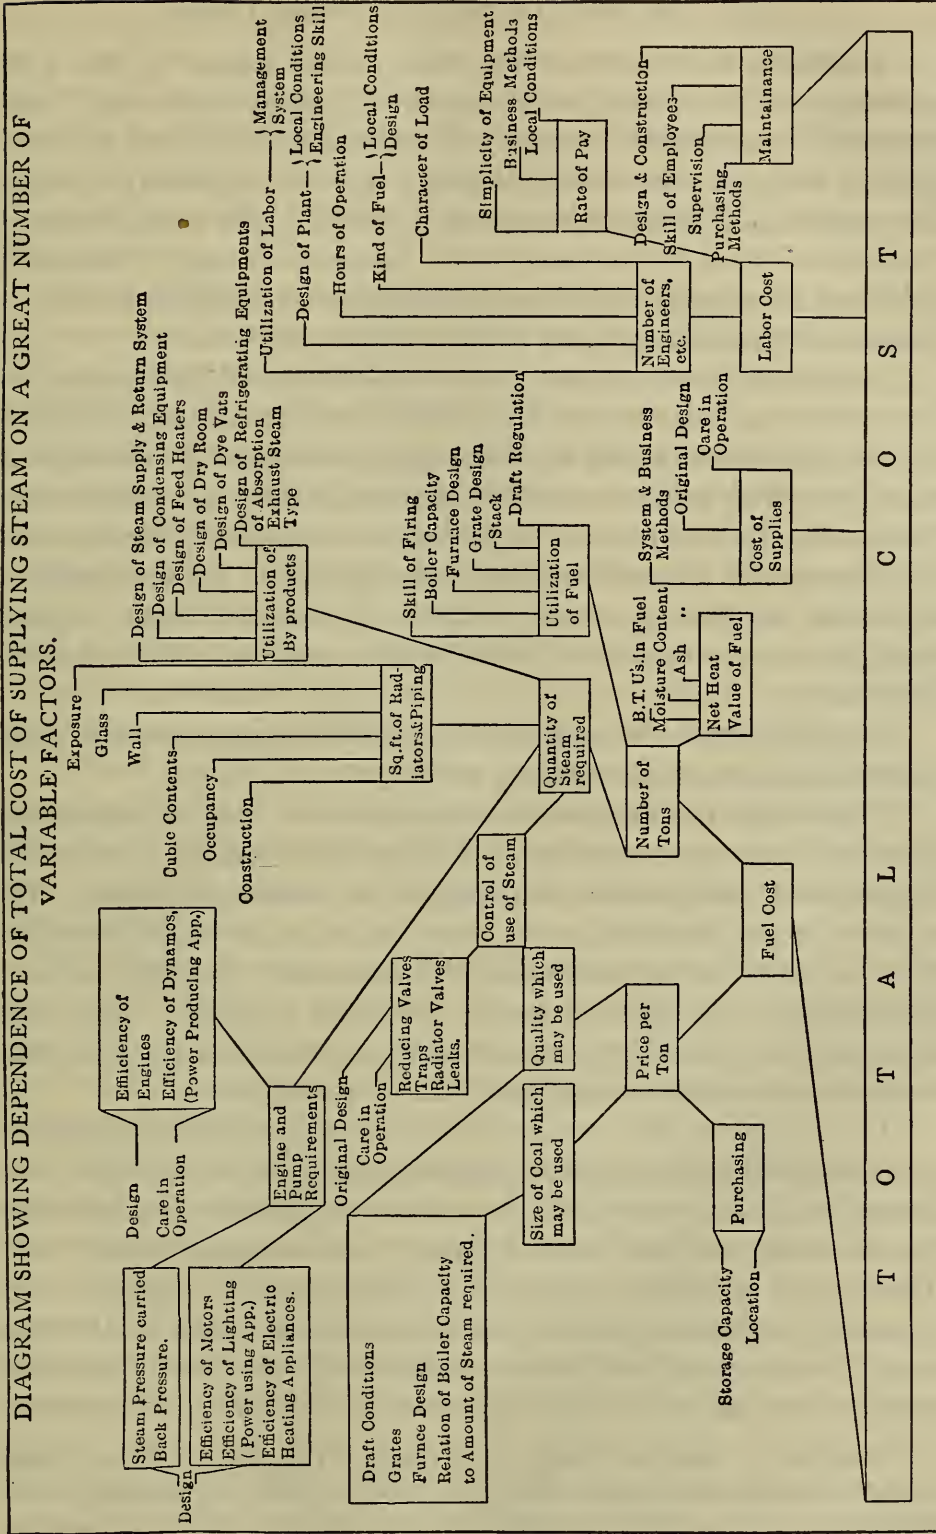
DIAGRAM SHOWING DEPENDENCE OF TOTAL COST OF SUPPLYING STEAM ON A GREAT NUMBER OF VARIABLE FACTORS.

Steam Pressure carried
Back Pressure.

Design

Efficiency of Motors
Efficiency of Lighting
(Power using App.)
Efficiency of Electric
Heating Appliances.

Design

Care in
Operation

Efficiency of
Engines
Efficiency of Dynamos,
(Power Producing App.)

Engine and
Pump
Requirements

Draft Conditions
Grates
Furnace Design
Relation of Boiler Capacity
to Amount of Steam required.

Size of Coal which
may be used

Storage Capacity
Location

Purchasing

Original Design
Care in
Operation

Reducing Valves
Traps
Radiator Valves
Leaks.

Quality which
may be used

Price per
Ton

Control of
use of Steam

Exposure
Glass
Wall
Cubic Contents
Occupancy
Construction

Sq.ft.of Rad-
iators&Piping

Quantity of
Steam
required

Fuel Cost

Number of
Tons

Design of Steam Supply & Return System
Design of Condensing Equipment
Design of Feed Heaters
Design of Dry Room
Design of Dye Vats
Design of Refrigerating Equipments
of Absorption
Exhaust Steam
Type

Utilization of
By products

Skill of Firing
Boiler Capacity
Furnace Design
Grate Design
Stack
Draft Regulation

Utilization
of Fuel

B.T.U's.in Fuel
Moisture Content "
Ash "

Net Heat
Value of Fuel

System & Business
Methods
Original Design
Care in
Operation

Cost of
Supplies

Utilization of Labor — System
Management
Design of Plant — Local Conditions
Engineering Skill
Hours of Operation
Kind of Fuel — Local Conditions
Design
Character of Load

Number of
Engineers,
etc.

Simplicity of Equipment
Business Methods
Local Conditions

Rate of Pay

Design & Construction
Skill of Employees
Supervision
Purchasing
Methods

Labor Cost

Maintainance

T O T A L C O S T